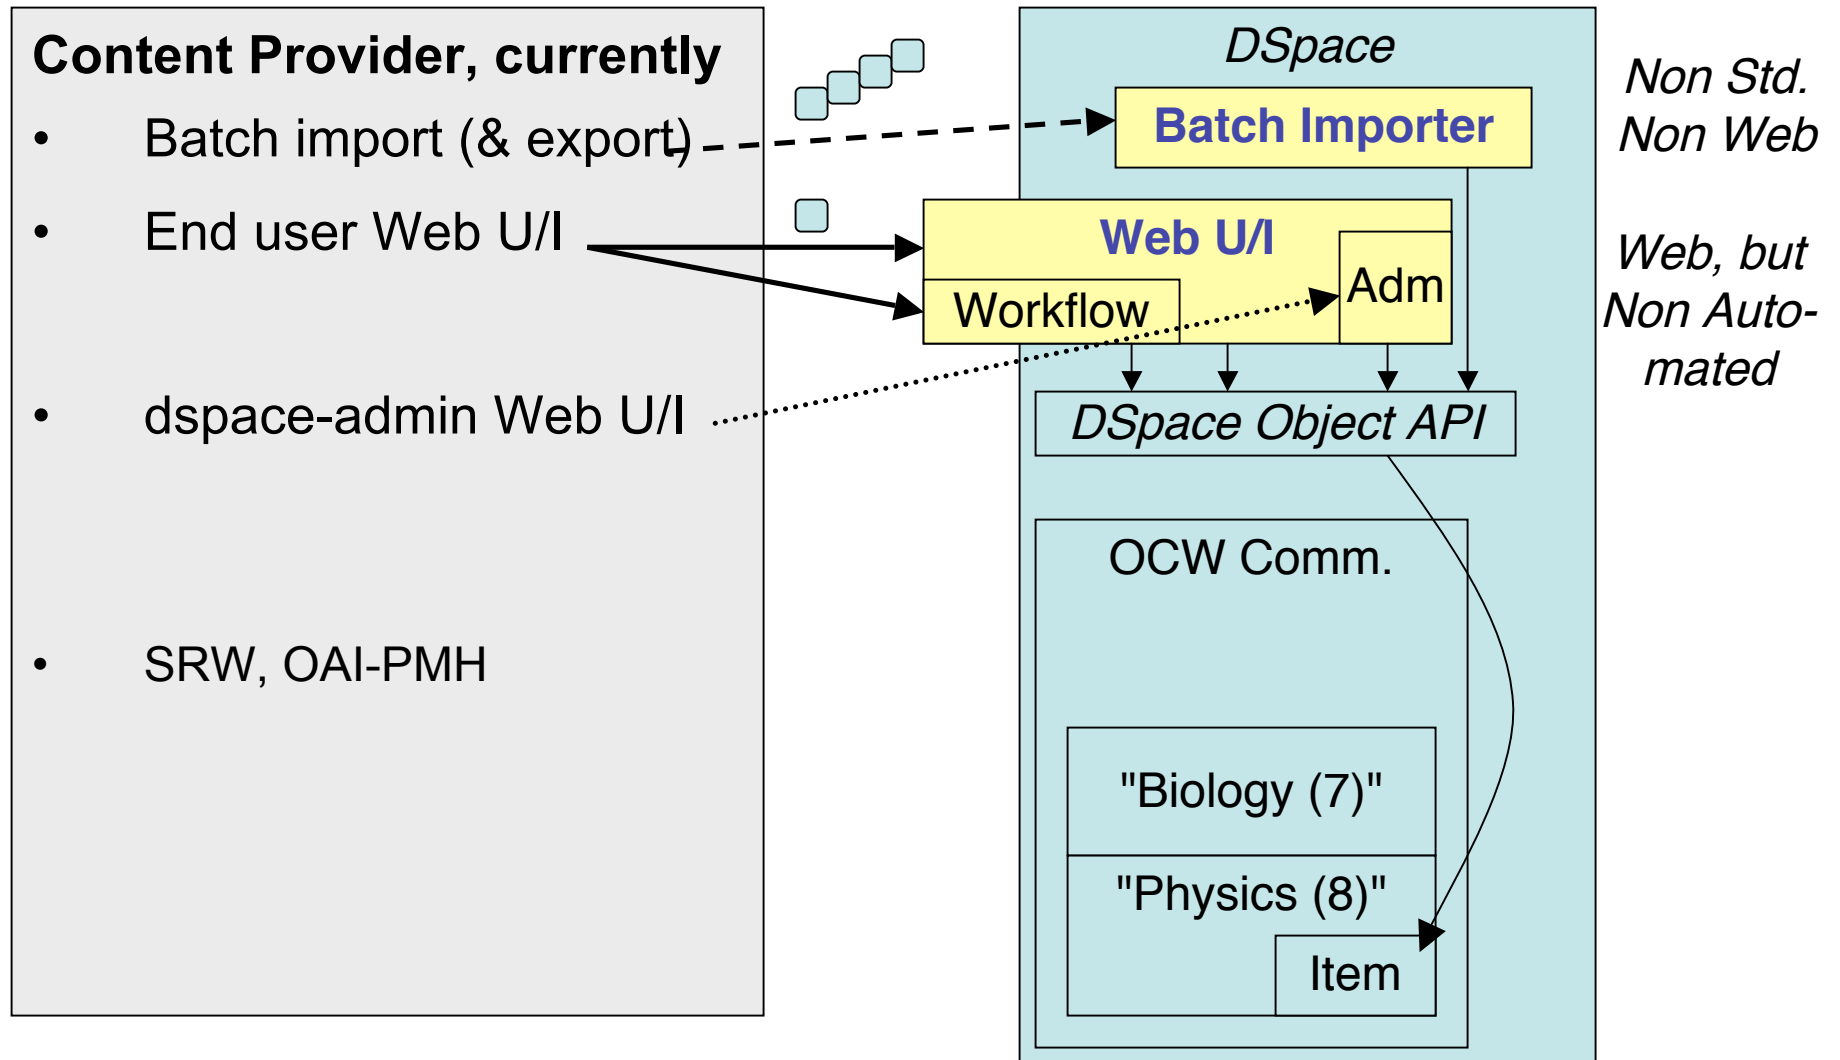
Content Provider, currently

• Batch import (& export)

• End user Web U/I

• dspace-admin Web U/I

• SRW, OAI-PMH

DSpace

Batch Importer

Web U/I

Adm

Workflow

DSpace Object API

OCW Comm.

"Biology (7)"

"Physics (8)"

Item

Non Std.
Non Web

Web, but
Non Automated